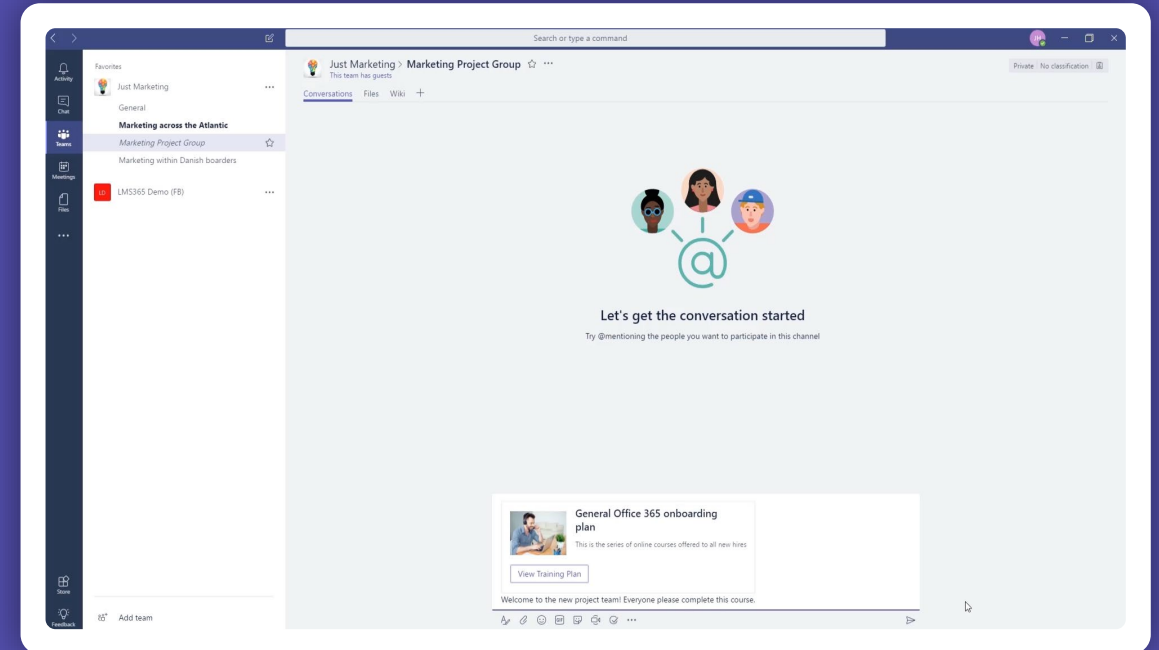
Search or type a command

JH

Activity
Chat
Teams
Meetings
Files
...
Store
Feedback

Favorites
Just Marketing ...
General
Marketing across the Atlantic
Marketing Project Group
Marketing within Danish boarders
LD LMS365 Demo (FB) ...

Add team

Just Marketing > Marketing Project Group ...
This team has guests
Conversations Files Wiki +

Private No classification

Let's get the conversation started
Try @mentioning the people you want to participate in this channel

General Office 365 onboarding plan
This is the series of online courses offered to all new hires
View Training Plan

Welcome to the new project team! Everyone please complete this course.

...